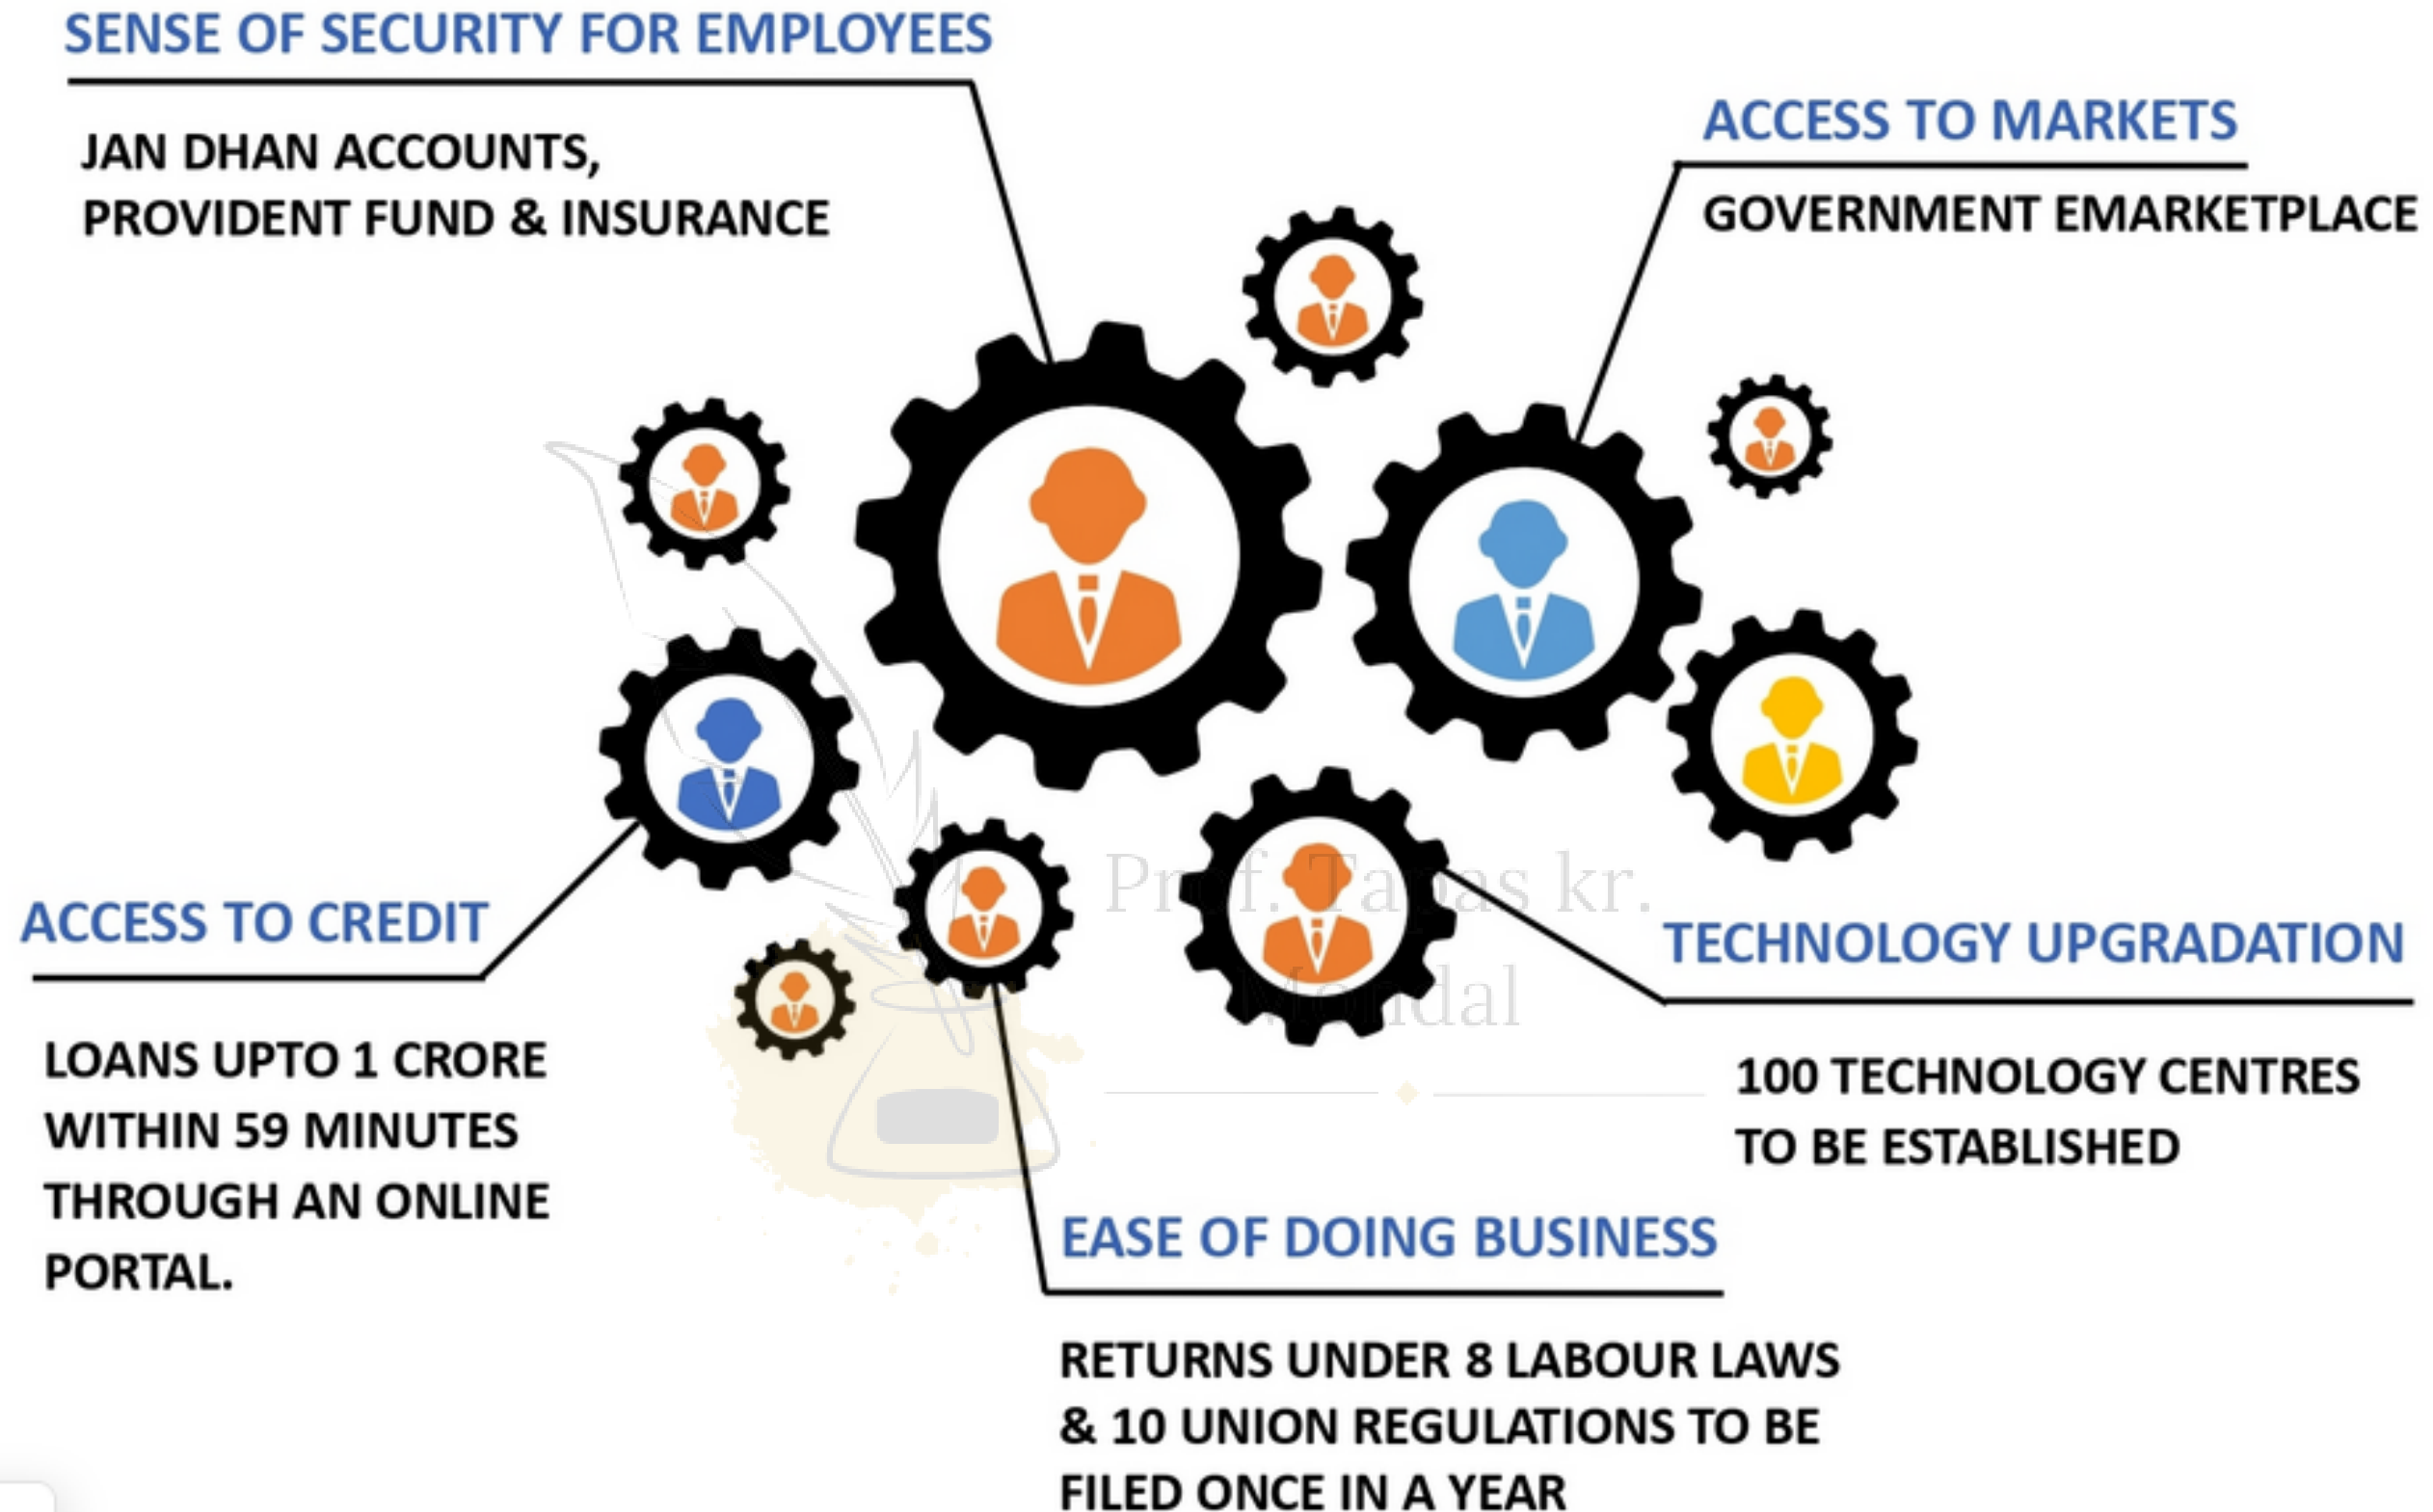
SENSE OF SECURITY FOR EMPLOYEES

JAN DHAN ACCOUNTS, PROVIDENT FUND & INSURANCE

ACCESS TO MARKETS

GOVERNMENT EMARKETPLACE

ACCESS TO CREDIT

LOANS UPTO 1 CRORE WITHIN 59 MINUTES THROUGH AN ONLINE PORTAL.

Prof. Tapas kr. Mondal

TECHNOLOGY UPGRADATION

100 TECHNOLOGY CENTRES TO BE ESTABLISHED

EASE OF DOING BUSINESS

RETURNS UNDER 8 LABOUR LAWS & 10 UNION REGULATIONS TO BE FILED ONCE IN A YEAR